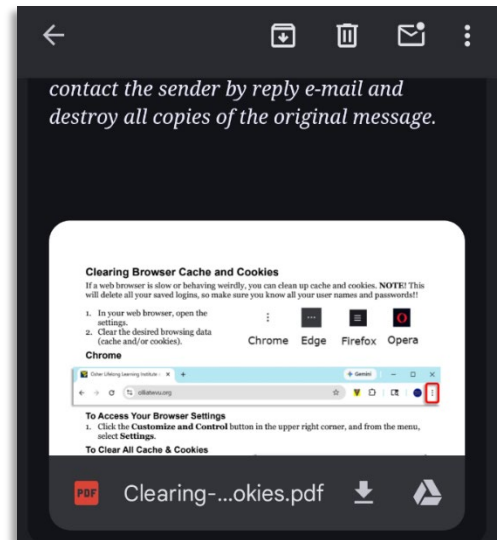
contact the sender by reply e-mail and destroy all copies of the original message.

Clearing Browser Cache and Cookies

If a web browser is slow or behaving weirdly, you can clean up cache and cookies. NOTE! This will delete all your saved logins, so make sure you know all your user names and passwords!!

1. In your web browser, open the settings.
2. Clear the desired browsing data (cache and/or cookies).

Chrome Edge Firefox Opera

Chrome

Osher Lifelong Learning Institute - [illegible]

olliatwsu.org

Gemini

To Access Your Browser Settings

1. Click the Customize and Control button in the upper right corner, and from the menu, select Settings.

To Clear All Cache & Cookies

PDF Clearing-...okies.pdf